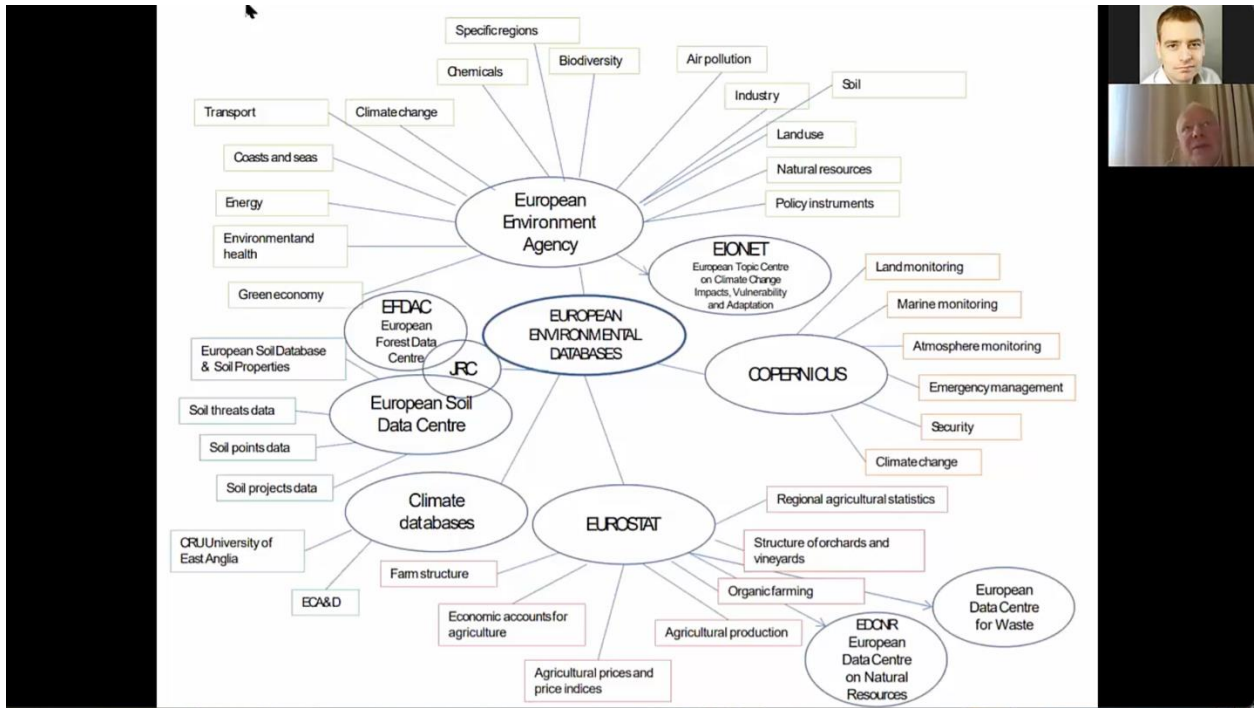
Specific regions

Chemicals

Biodiversity

Air pollution

Soil

Industry

Transport

Climate change

Land use

Coasts and seas

Natural resources

Energy

Policy instruments

European Environment Agency

Environmentand health

EIONET
European Topic Centre on Climate Change Impacts, Vulnerability and Adaptation

Land monitoring

Green economy

EFDAC
European Forest Data Centre

EUROPEAN ENVIRONMENTAL DATABASES

Marine monitoring

European Soil Database & Soil Properties

Atmosphere monitoring

JRC

COPERNICUS

European Soil Data Centre

Emergency management

Soil threats data

Security

Soil points data

Climate change

Soil projects data

Climate databases

EUROSTAT

Regional agricultural statistics

CRU University of East Anglia

Structure of orchards and vineyards

Farm structure

Organic farming

European Data Centre for Waste

ECA&D

Economic accounts for agriculture

Agricultural production

EDCNR
European Data Centre on Natural Resources

Agricultural prices and price indices